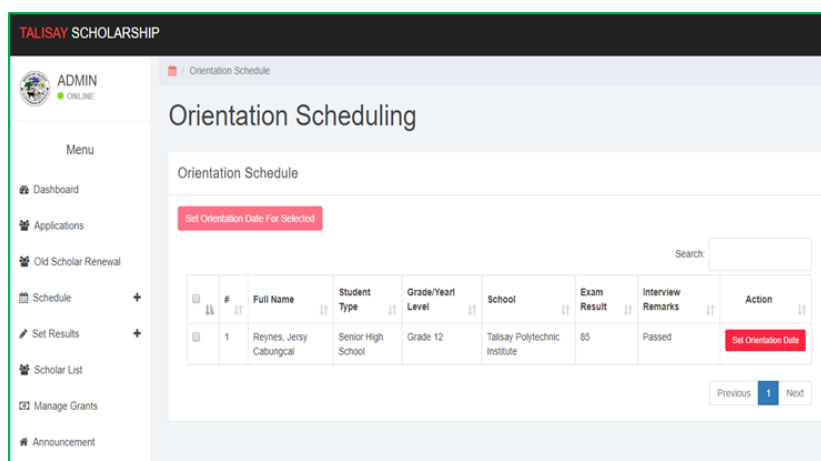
TALISAY SCHOLARSHIP

ADMIN
ONLINE

Menu

Dashboard
Applications
Old Scholar Renewal
Schedule +
Set Results +
Scholar List
Manage Grants
Announcement

/ Orientation Schedule

Orientation Scheduling

Orientation Schedule

Set Orientation Date For Selected

Search:

| | # | Full Name | Student Type | Grade/Yearl Level | School | Exam Result | Interview Remarks | Action |
|---|---|---|---|---|---|---|---|---|
| | 1 | Reynes, Jersy Cabungcal | Senior High School | Grade 12 | Talisay Polytechnic Institute | 85 | Passed | Set Orientation Date |

Previous 1 Next